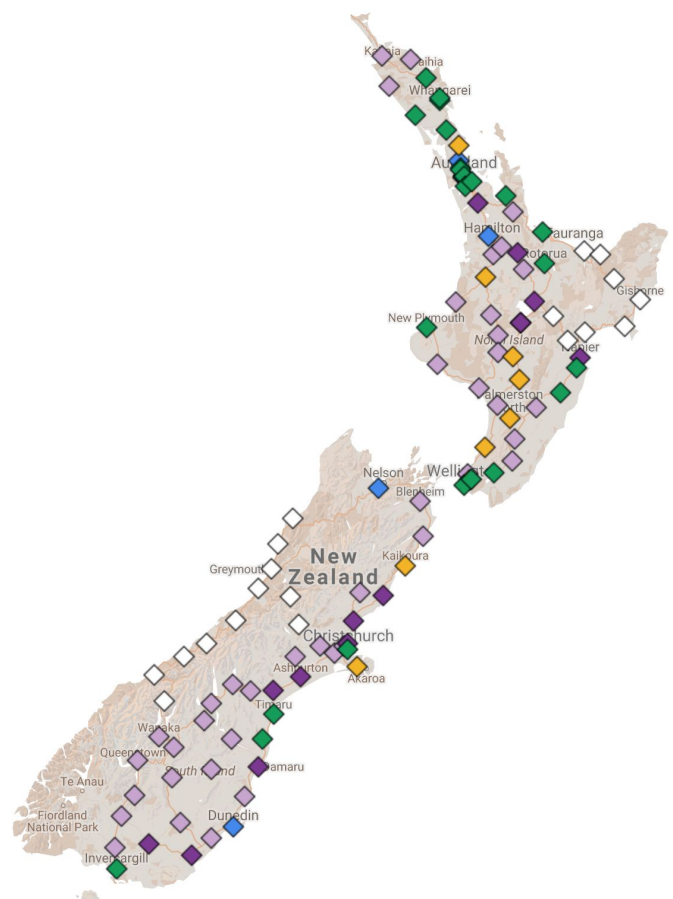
Kaitaia
Paihia
Whangarei
Auckland
Hamilton
Tauranga
Rotorua
Gisborne
New Plymouth
North Island
Napier
Palmerston North
Wellington
Nelson
Blenheim
New Zealand
Kaikoura
Greymouth
Christchurch
Ashburton
Akaroa
Timaru
Wanaka
Queenstown
South Island
Oamaru
Te Anau
Fiordland National Park
Dunedin
Invercargill